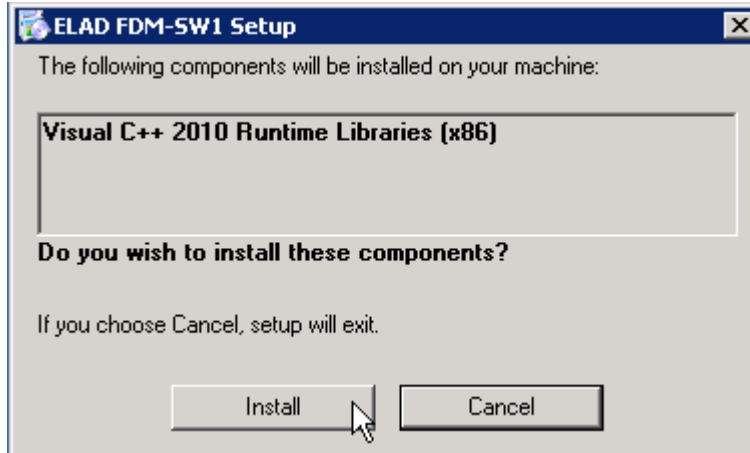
ELAD FDM-SW1 Setup

The following components will be installed on your machine:

Visual C++ 2010 Runtime Libraries (x86)

Do you wish to install these components?

If you choose Cancel, setup will exit.

Install

Cancel